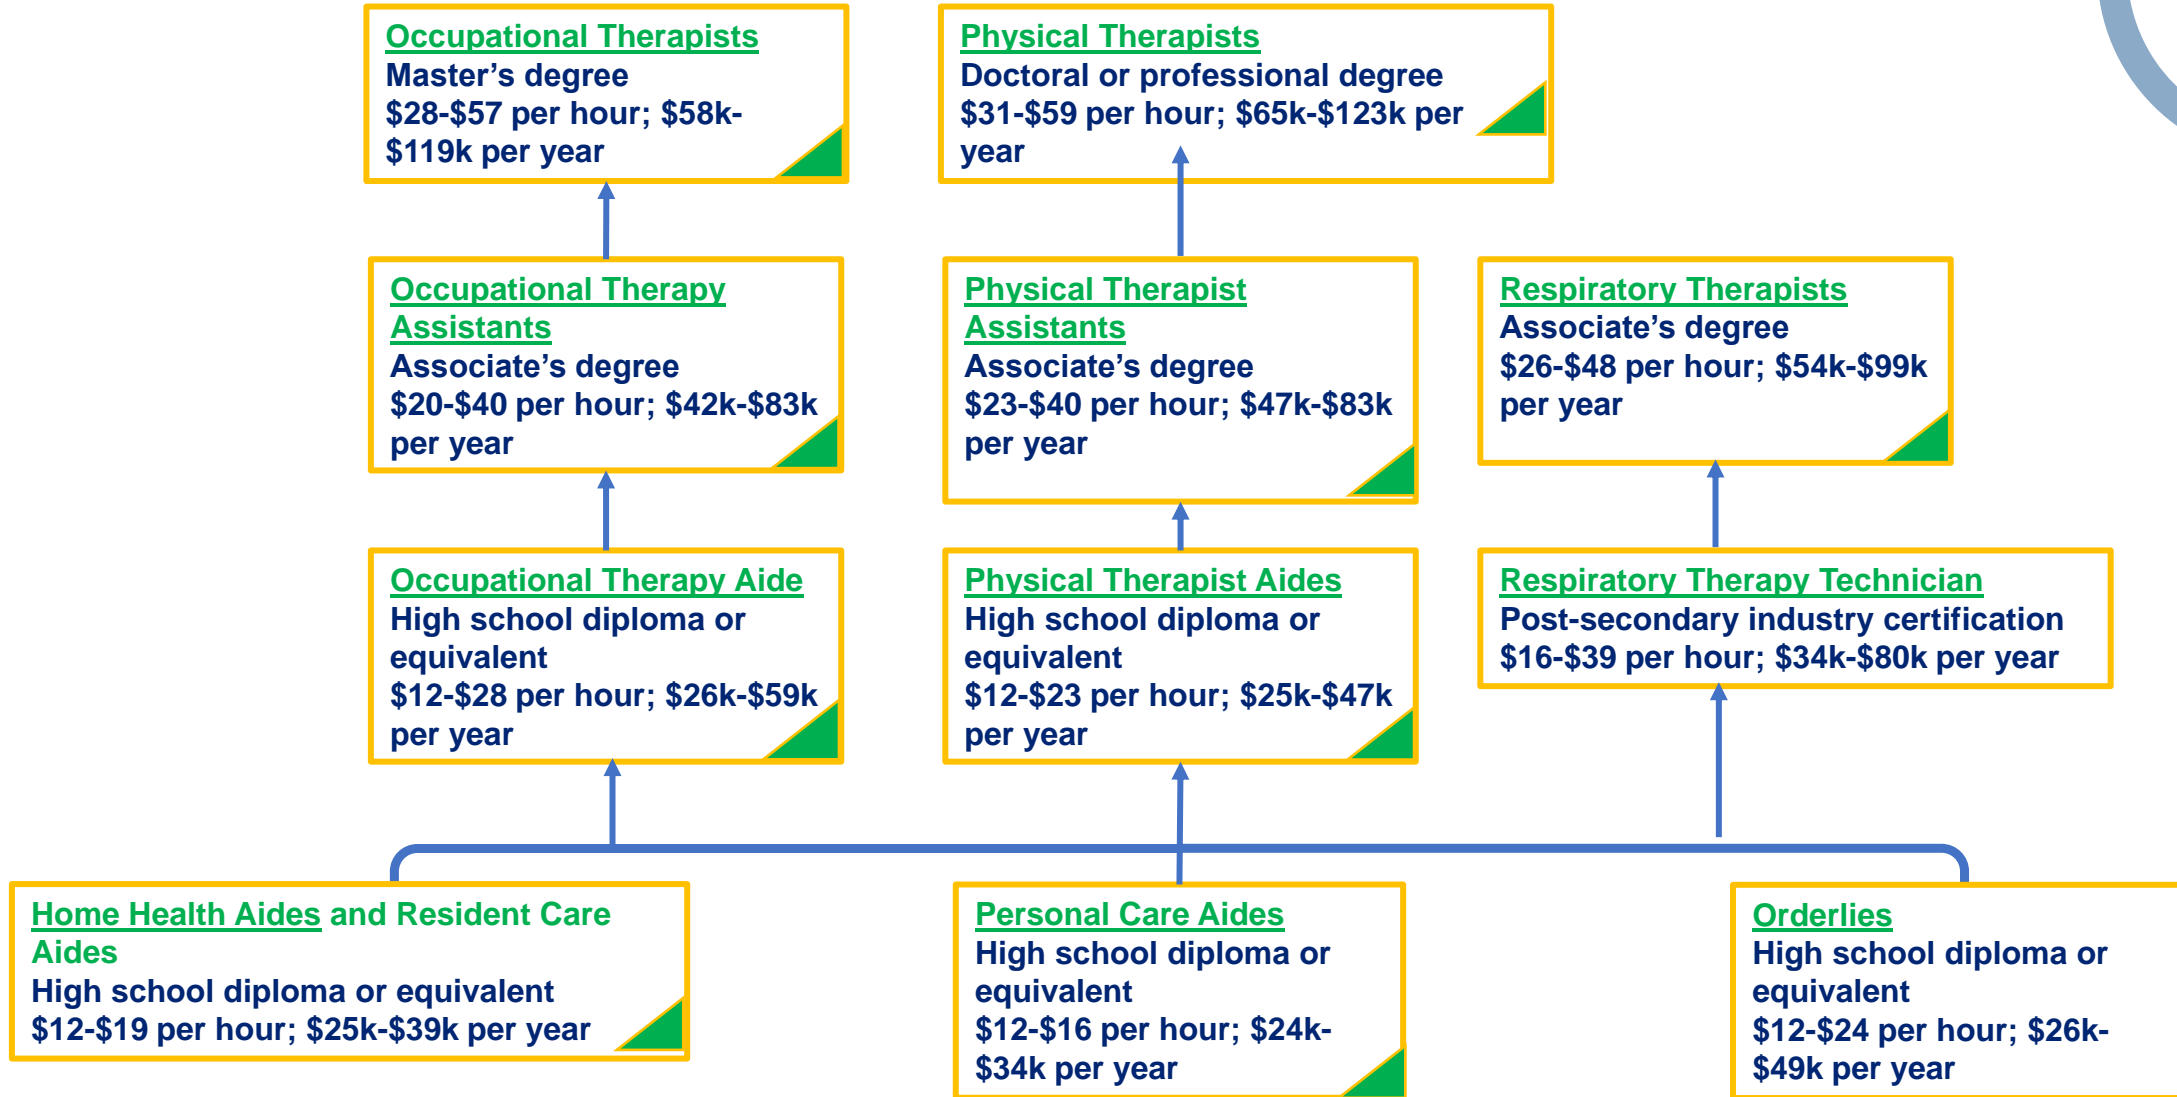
Occupational Therapists
Master’s degree
\$28-\$57 per hour; \$58k-\$119k per year

Physical Therapists
Doctoral or professional degree
\$31-\$59 per hour; \$65k-\$123k per year

Occupational Therapy Assistants
Associate’s degree
\$20-\$40 per hour; \$42k-\$83k per year

Physical Therapist Assistants
Associate’s degree
\$23-\$40 per hour; \$47k-\$83k per year

Respiratory Therapists
Associate’s degree
\$26-\$48 per hour; \$54k-\$99k per year

Occupational Therapy Aide
High school diploma or equivalent
\$12-\$28 per hour; \$26k-\$59k per year

Physical Therapist Aides
High school diploma or equivalent
\$12-\$23 per hour; \$25k-\$47k per year

Respiratory Therapy Technician
Post-secondary industry certification
\$16-\$39 per hour; \$34k-\$80k per year

Home Health Aides and Resident Care Aides
High school diploma or equivalent
\$12-\$19 per hour; \$25k-\$39k per year

Personal Care Aides
High school diploma or equivalent
\$12-\$16 per hour; \$24k-\$34k per year

Orderlies
High school diploma or equivalent
\$12-\$24 per hour; \$26k-\$49k per year